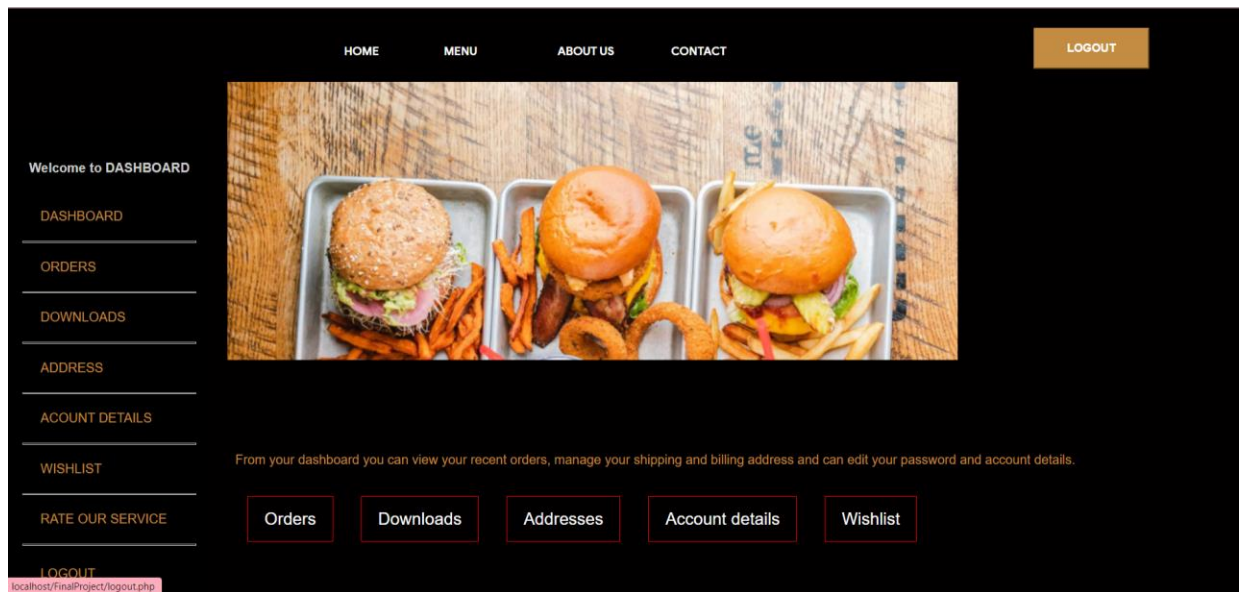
HOME MENU ABOUT US CONTACT

LOGOUT

Welcome to DASHBOARD

DASHBOARD

ORDERS

DOWNLOADS

ADDRESS

ACOUNT DETAILS

WISHLIST

RATE OUR SERVICE

LOGOUT

localhost/FinalProject/logout.php

From your dashboard you can view your recent orders, manage your shipping and billing address and can edit your password and account details.

Orders Downloads Addresses Account details Wishlist